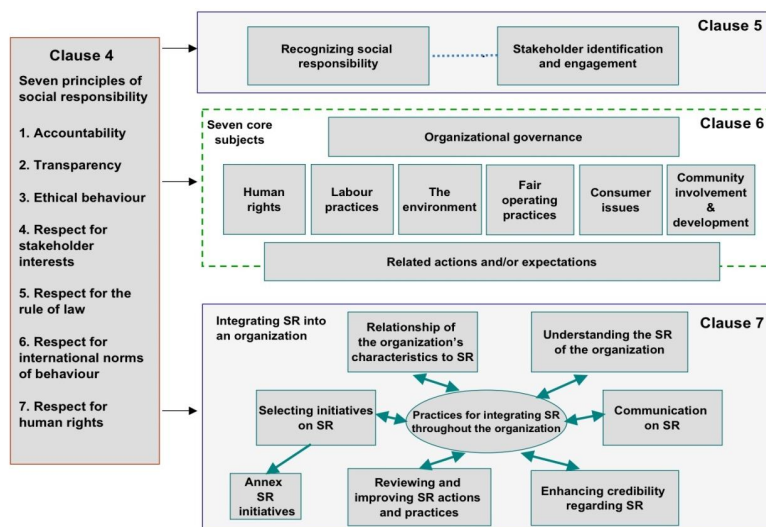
Clause 4

Seven principles of social responsibility

1. Accountability

2. Transparency

3. Ethical behaviour

4. Respect for stakeholder interests

5. Respect for the rule of law

6. Respect for international norms of behaviour

7. Respect for human rights

Clause 5

Recognizing social responsibility

Stakeholder identification and engagement

Seven core subjects

Clause 6

Organizational governance

Human rights

Labour practices

The environment

Fair operating practices

Consumer issues

Community involvement & development

Related actions and/or expectations

Integrating SR into an organization

Clause 7

Relationship of the organization's characteristics to SR

Understanding the SR of the organization

Selecting initiatives on SR

Practices for integrating SR throughout the organization

Communication on SR

Annex SR initiatives

Reviewing and improving SR actions and practices

Enhancing credibility regarding SR